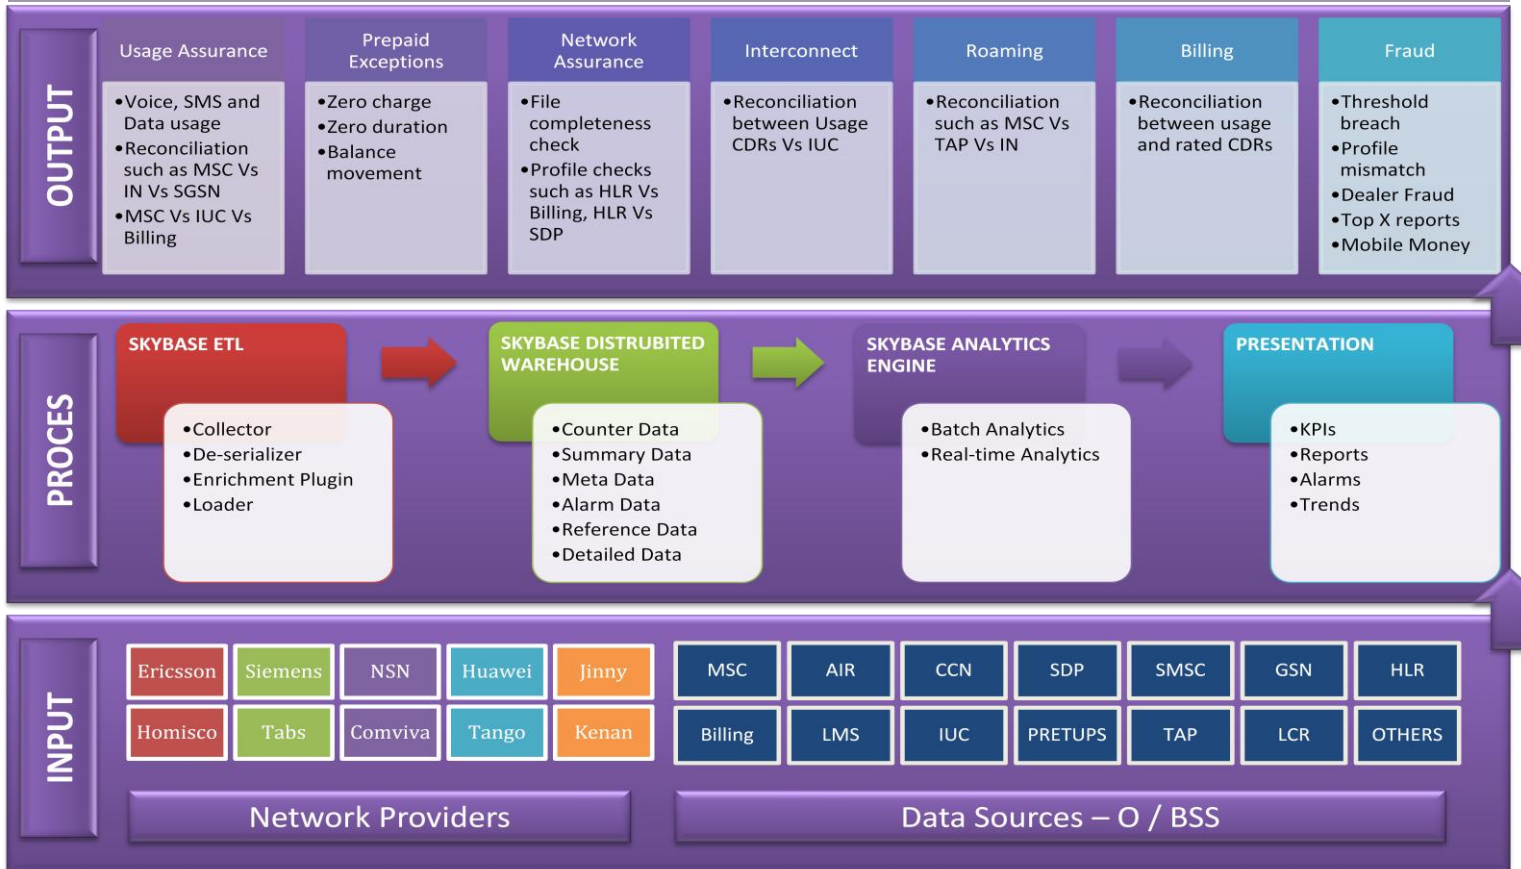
OUTPUT

Usage Assurance
•Voice, SMS and Data usage
•Reconciliation such as MSC Vs IN Vs SGSN
•MSC Vs IUC Vs Billing

Prepaid Exceptions
•Zero charge
•Zero duration
•Balance movement

Network Assurance
•File completeness check
•Profile checks such as HLR Vs Billing, HLR Vs SDP

Interconnect
•Reconciliation between Usage CDRs Vs IUC

Roaming
•Reconciliation such as MSC Vs TAP Vs IN

Billing
•Reconciliation between usage and rated CDRs

Fraud
•Threshold breach
•Profile mismatch
•Dealer Fraud
•Top X reports
•Mobile Money

PROCES

SKYBASE ETL
•Collector
•De-serializer
•Enrichment Plugin
•Loader

SKYBASE DISTRUBITED WAREHOUSE
•Counter Data
•Summary Data
•Meta Data
•Alarm Data
•Reference Data
•Detailed Data

SKYBASE ANALYTICS ENGINE
•Batch Analytics
•Real-time Analytics

PRESENTATION
•KPIs
•Reports
•Alarms
•Trends

INPUT

| Ericsson | Siemens | NSN | Huawei | Jinny |
|---|---|---|---|---|
| Homisco | Tabs | Comviva | Tango | Kenan |

| MSC | AIR | CCN | SDP | SMSC | GSN | HLR |
|---|---|---|---|---|---|---|
| Billing | LMS | IUC | PRETUPS | TAP | LCR | OTHERS |

Network Providers

Data Sources – O / BSS